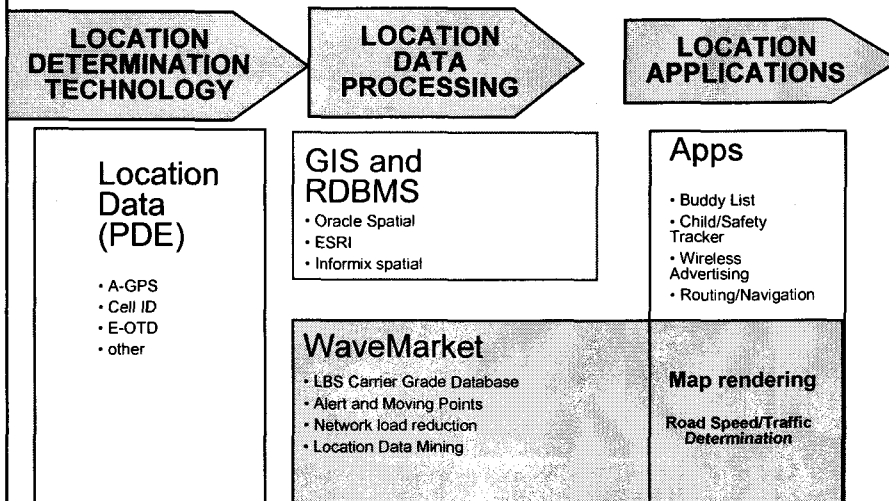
LOCATION DETERMINATION TECHNOLOGY

LOCATION DATA PROCESSING

LOCATION APPLICATIONS

Location Data (PDE)

• A-GPS
• Cell ID
• E-OTD
• other

GIS and RDBMS

• Oracle Spatial
• ESRI
• Informix spatial

Apps

• Buddy List
• Child/Safety Tracker
• Wireless Advertising
• Routing/Navigation

WaveMarket

• LBS Carrier Grade Database
• Alert and Moving Points
• Network load reduction
• Location Data Mining

Map rendering

Road Speed/Traffic Determination